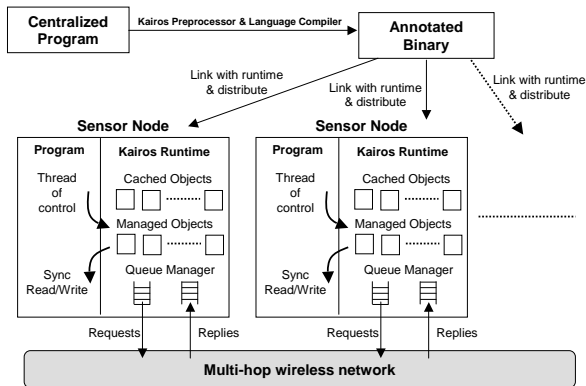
Centralized Program

Kairos Preprocessor & Language Compiler

Annotated Binary

Link with runtime & distribute

Link with runtime & distribute

Link with runtime & distribute

Sensor Node

Program

Kairos Runtime

Thread of control

Cached Objects

Managed Objects

Sync Read/Write

Queue Manager

Sensor Node

Program

Kairos Runtime

Thread of control

Cached Objects

Managed Objects

Sync Read/Write

Queue Manager

Requests

Replies

Requests

Replies

Multi-hop wireless network